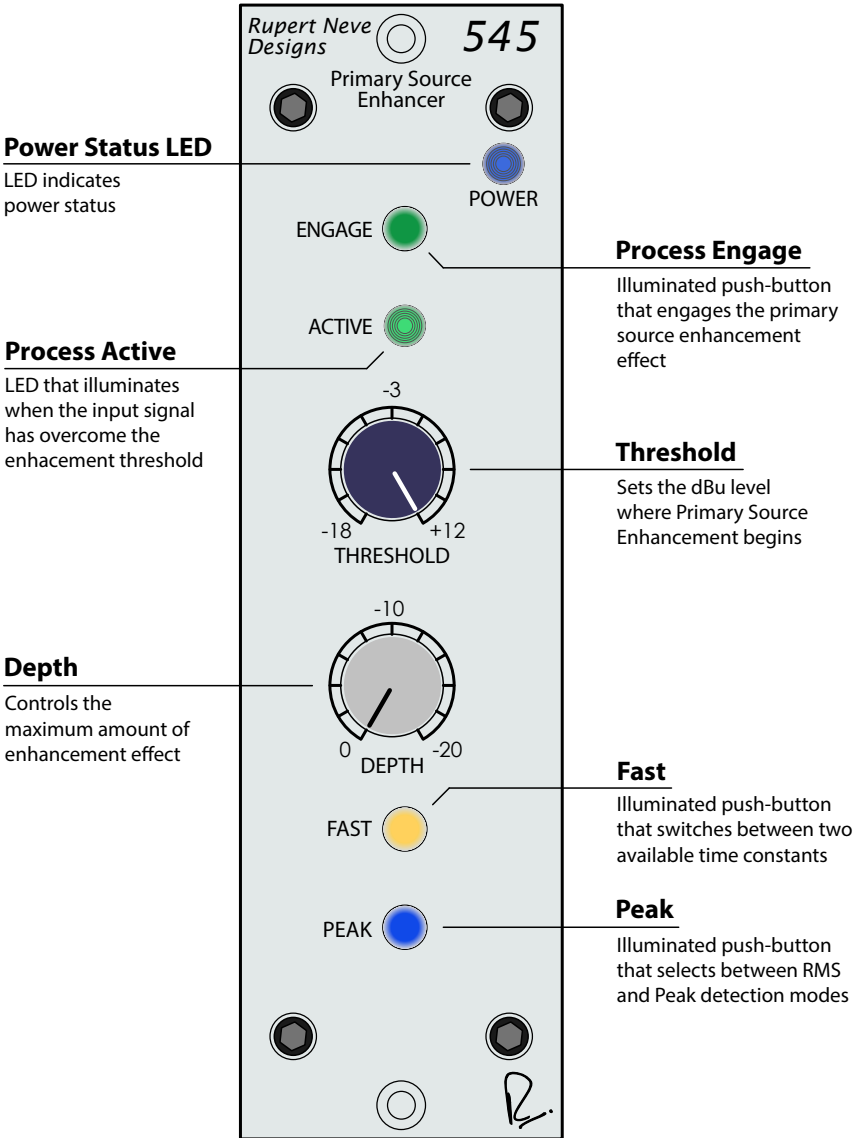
Rupert Neve Designs

545

Primary Source Enhancer

Power Status LED
LED indicates power status

POWER

ENGAGE

Process Engage
Illuminated push-button that engages the primary source enhancement effect

ACTIVE

Process Active
LED that illuminates when the input signal has overcome the enhancement threshold

-3
-18
+12
THRESHOLD

Threshold
Sets the dBu level where Primary Source Enhancement begins

-10
0
-20
DEPTH

Depth
Controls the maximum amount of enhancement effect

Fast
Illuminated push-button that switches between two available time constants

FAST

Peak
Illuminated push-button that selects between RMS and Peak detection modes

PEAK